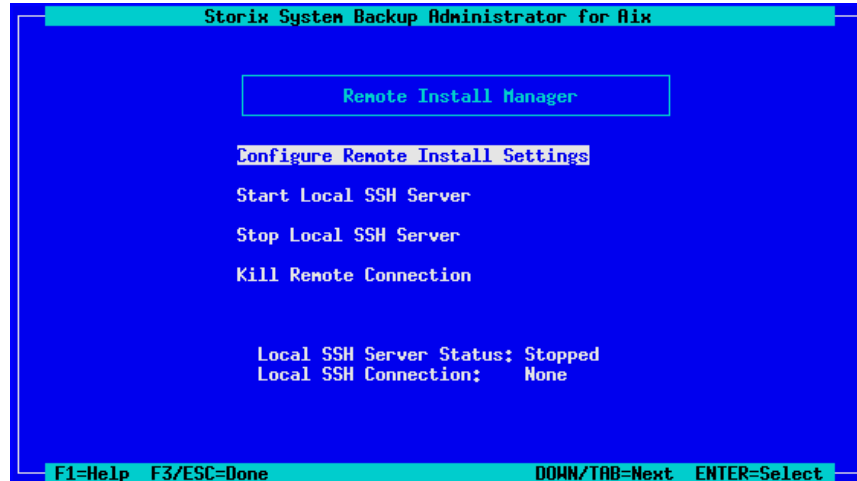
Storix System Backup Administrator for Aix

Remote Install Manager

Configure Remote Install Settings

Start Local SSH Server

Stop Local SSH Server

Kill Remote Connection

Local SSH Server Status: Stopped
Local SSH Connection: None

F1=Help F3/ESC=Done DOWN/TAB=Next ENTER=Select